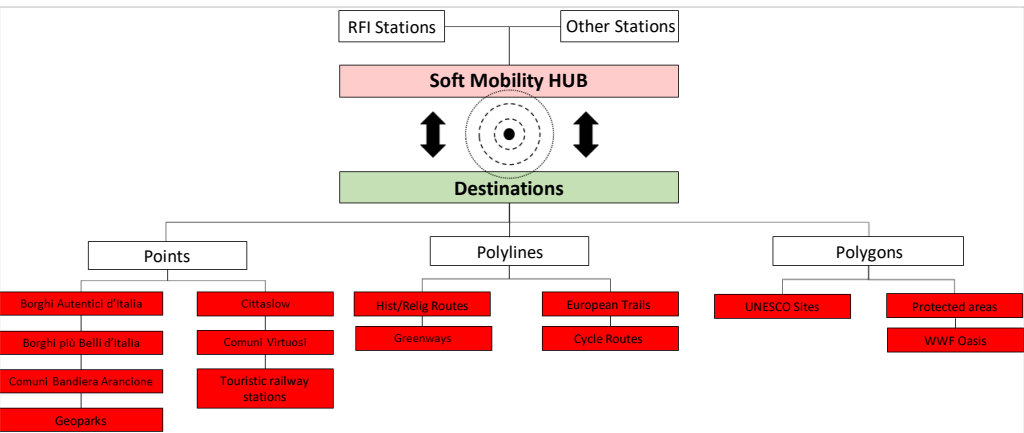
RFI Stations

Other Stations

Soft Mobility HUB

Destinations

Points

Polylines

Polygons

Borghi Autentici d'Italia

Borghi più Belli d'Italia

Comuni Bandiera Arancione

Geoparks

Cittaslow

Comuni Virtuosi

Touristic railway stations

Hist/Relig Routes

Greenways

European Trails

Cycle Routes

UNESCO Sites

Protected areas

WWF Oasis